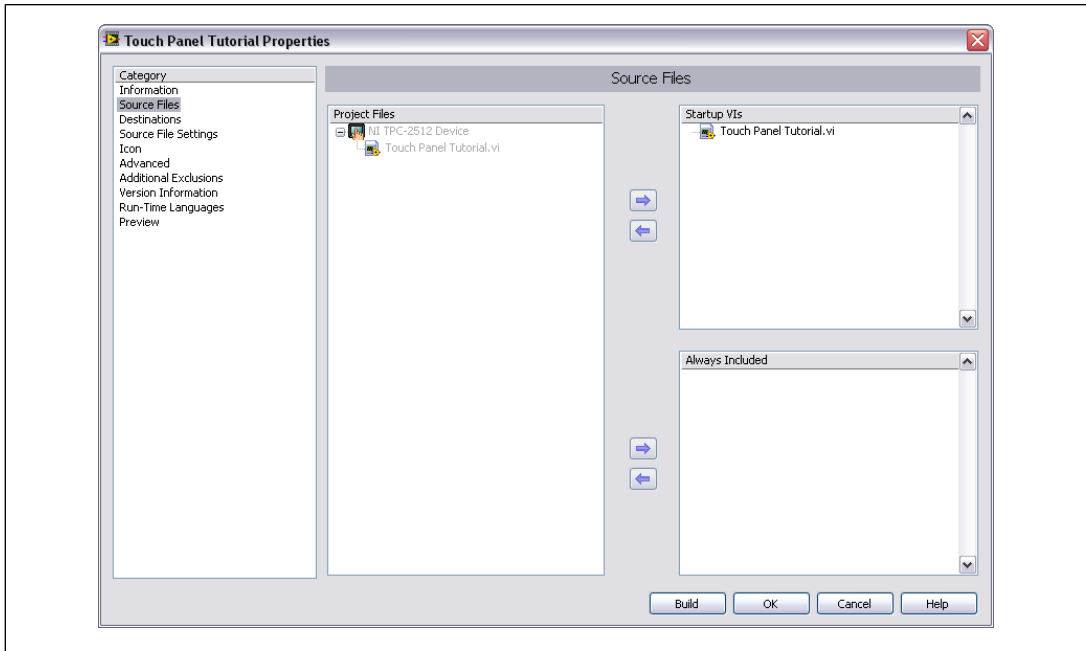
Touch Panel Tutorial Properties

Category
Information
Source Files
Destinations
Source File Settings
Icon
Advanced
Additional Exclusions
Version Information
Run-Time Languages
Preview

Source Files

Project Files
NI TPC-2512 Device
Touch Panel Tutorial.vi

Startup VIs
Touch Panel Tutorial.vi

Always Included

Build
OK
Cancel
Help